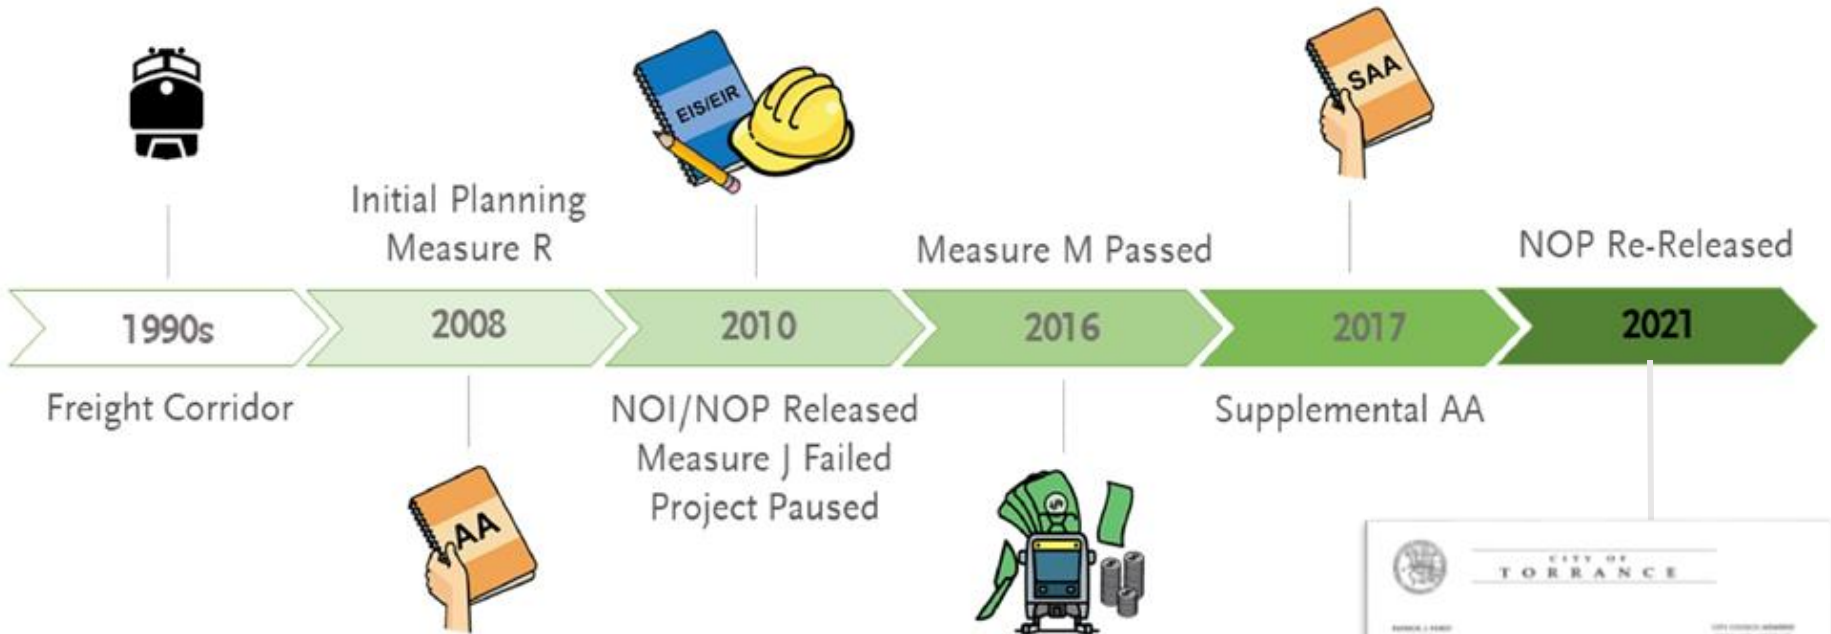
EIS/EIR

SAA

Initial Planning
Measure R

Measure M Passed

NOP Re-Released

1990s

2008

2010

2016

2017

2021

Freight Corridor

NOI/NOP Released
Measure J Failed
Project Paused

Supplemental AA

AA

CITY OF
TORRANCE

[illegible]

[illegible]